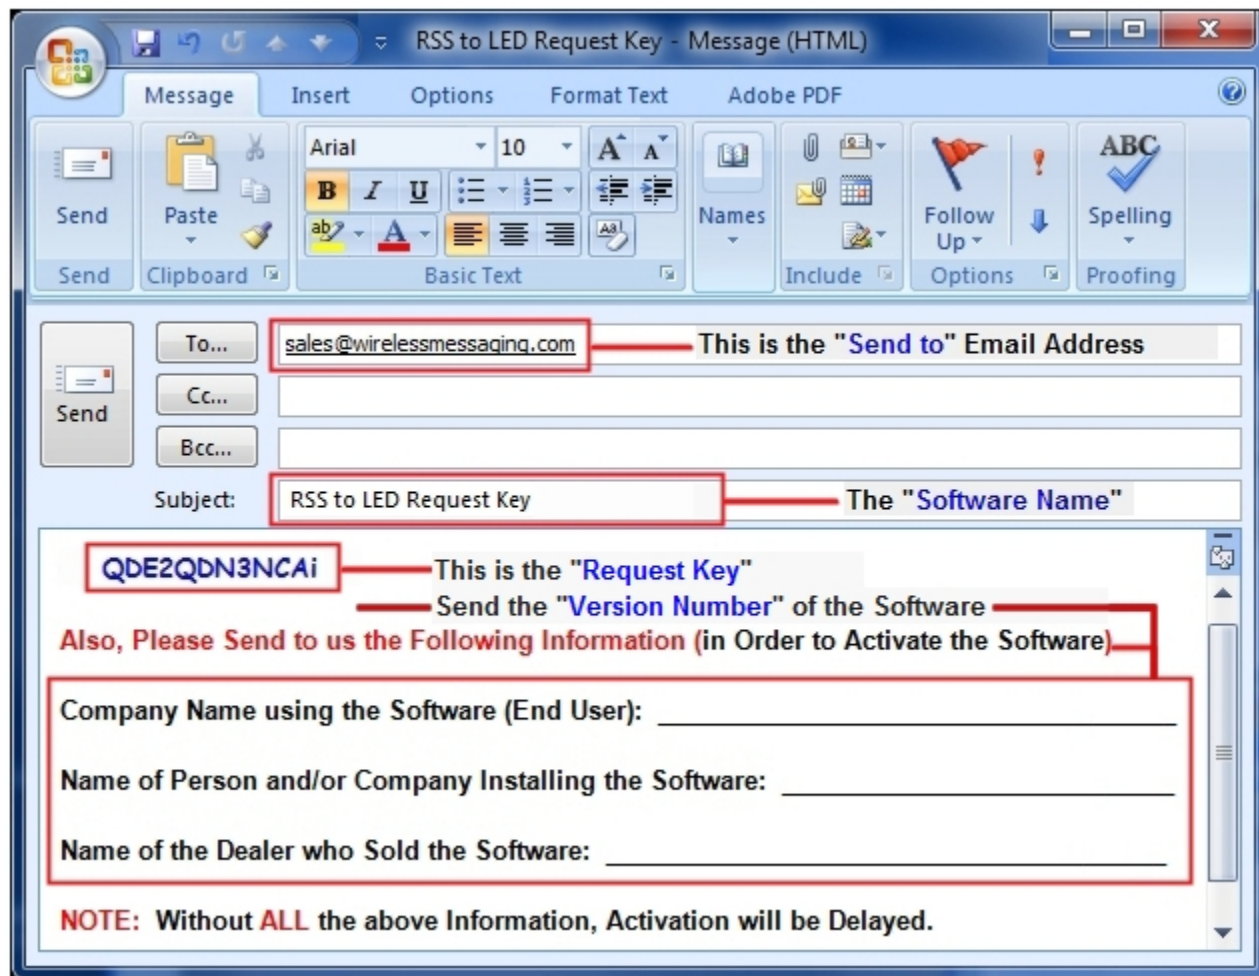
RSS to LED Request Key - Message (HTML)

Message Insert Options Format Text Adobe PDF

Send
Send

Paste
Clipboard

Arial 10
B I U
Basic Text

Names

Include

Follow Up
Options

ABC
Spelling
Proofing

Send

To... sales@wirelessmessaging.com This is the "Send to" Email Address

Cc...

Bcc...

Subject: RSS to LED Request Key The "Software Name"

QDE2QDN3NCAi This is the "Request Key"

Send the "Version Number" of the Software

Also, Please Send to us the Following Information (in Order to Activate the Software)

Company Name using the Software (End User): ___________________________

Name of Person and/or Company Installing the Software: ___________________

Name of the Dealer who Sold the Software: ___________________________

NOTE: Without ALL the above Information, Activation will be Delayed.